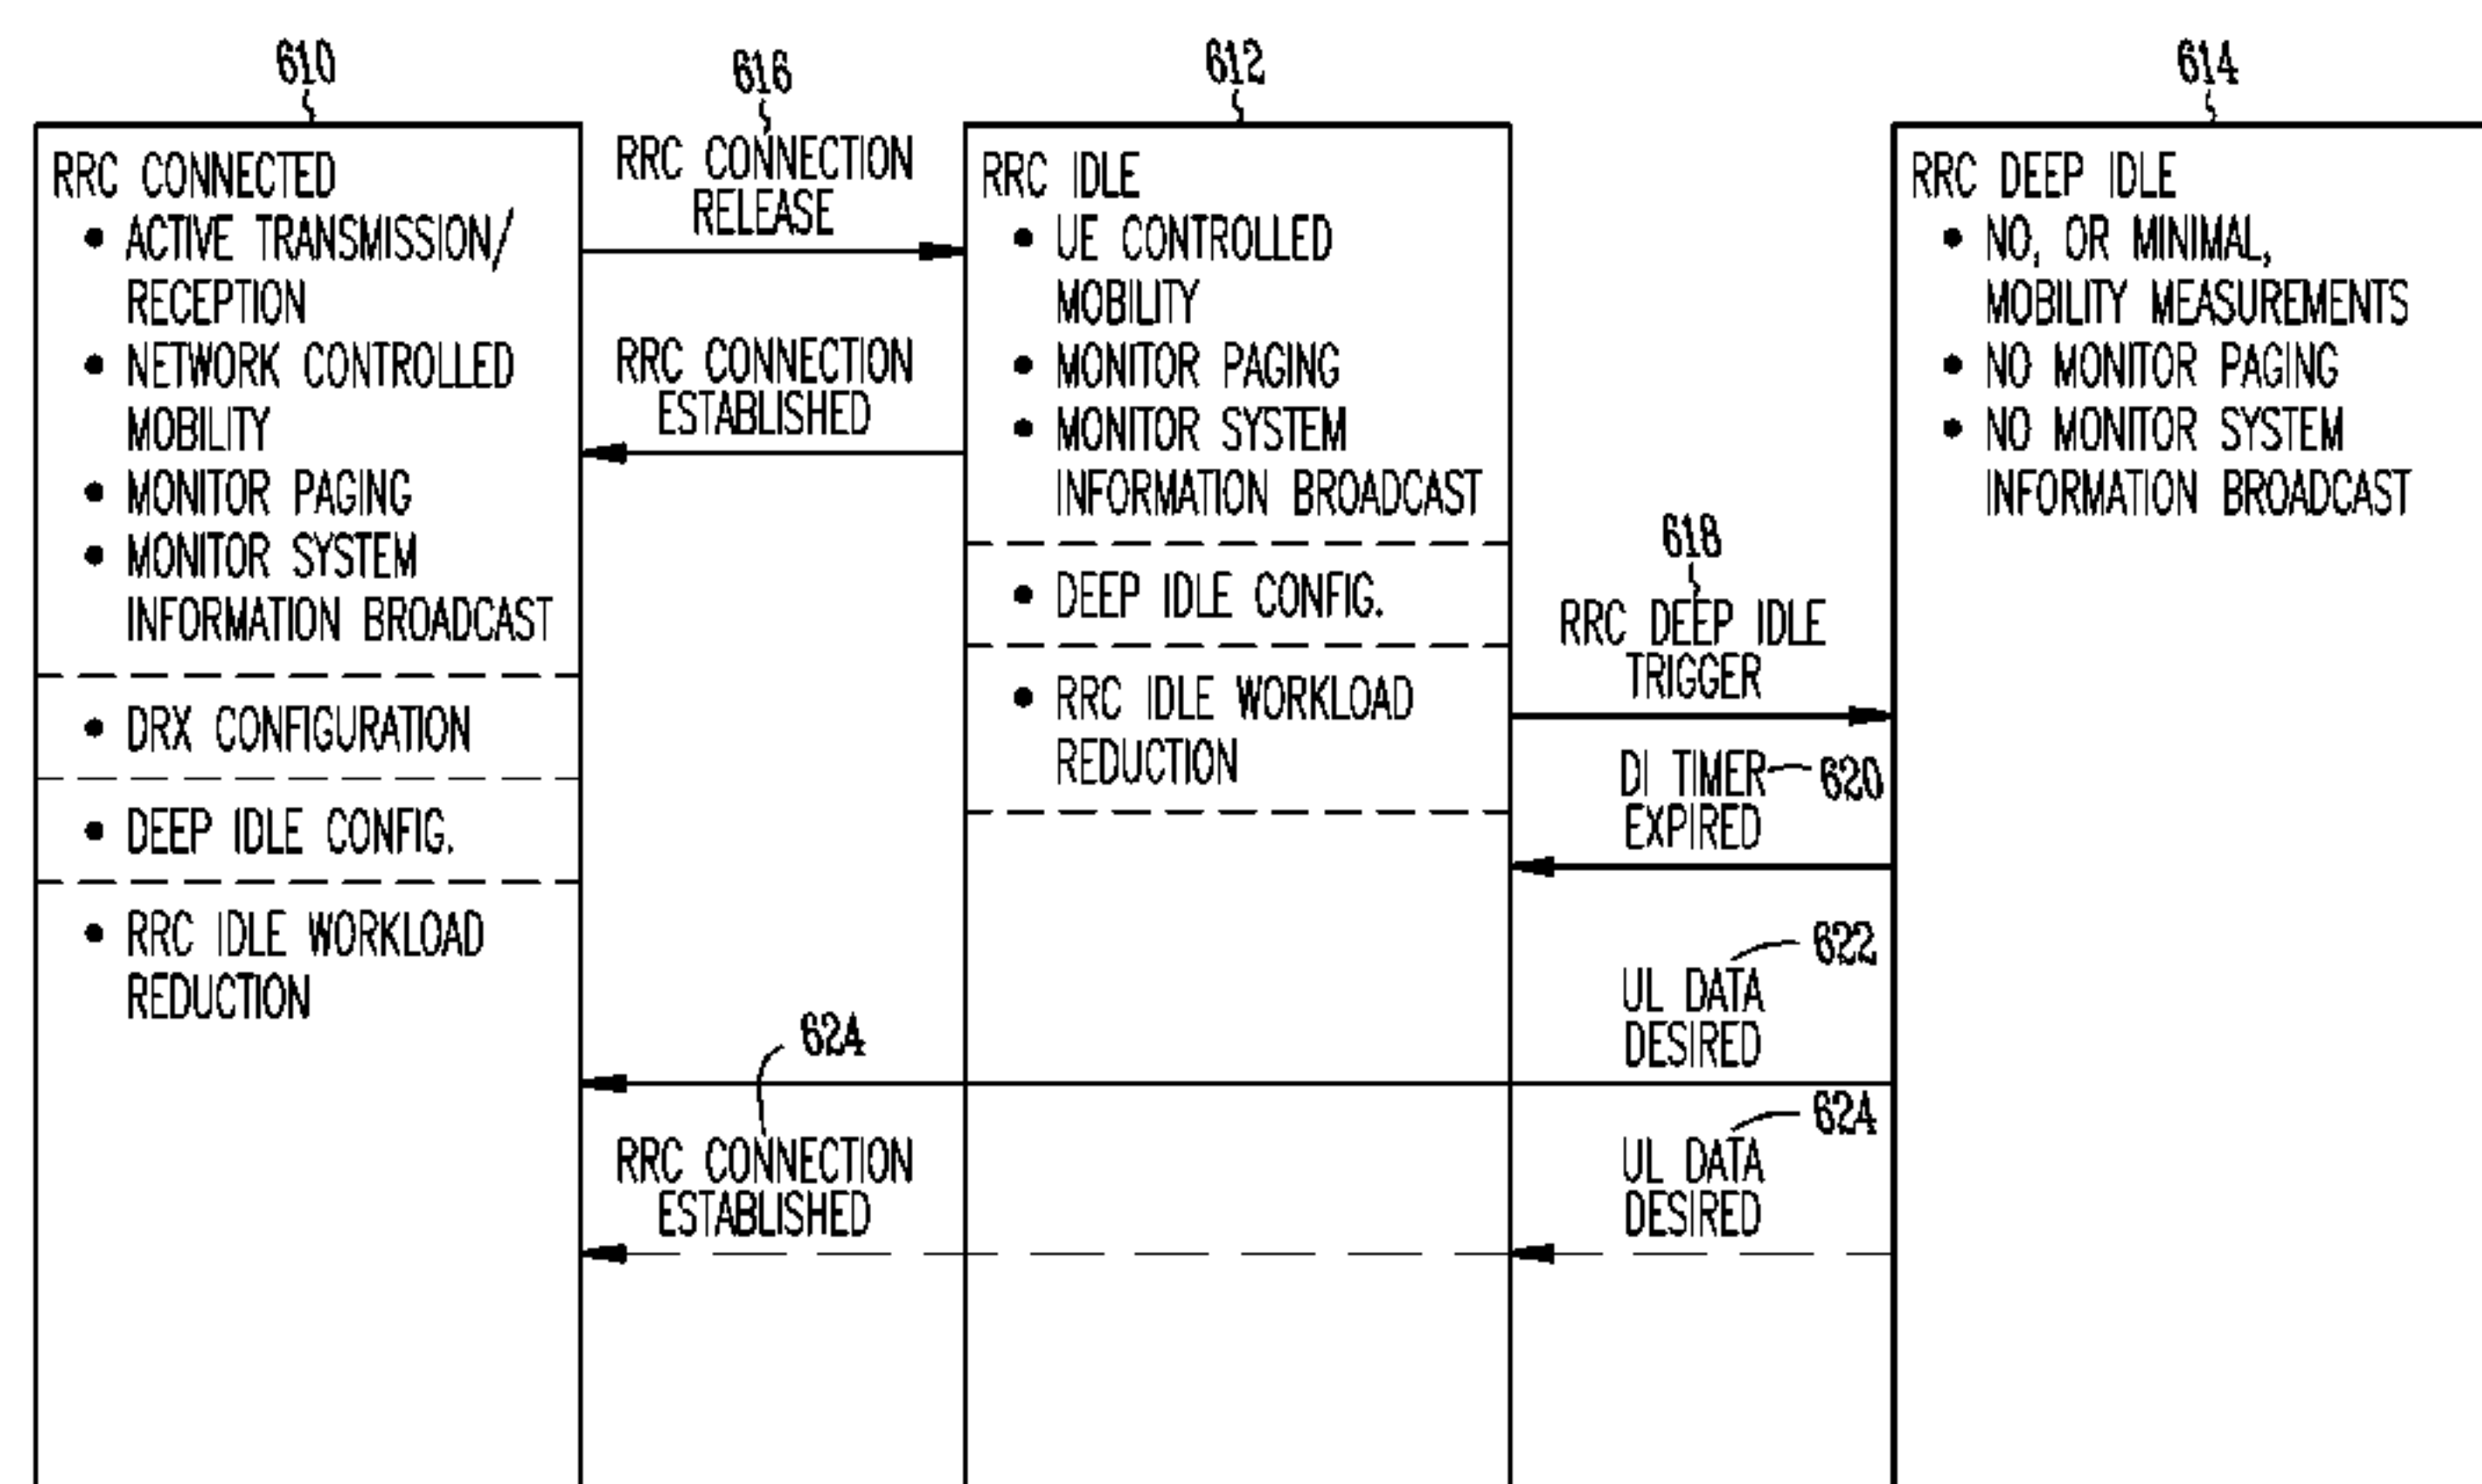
610

RRC CONNECTED
• ACTIVE TRANSMISSION/ RECEPTION
• NETWORK CONTROLLED MOBILITY
• MONITOR PAGING
• MONITOR SYSTEM INFORMATION BROADCAST

• DRX CONFIGURATION

• DEEP IDLE CONFIG.

• RRC IDLE WORKLOAD REDUCTION

616
RRC CONNECTION RELEASE

RRC CONNECTION ESTABLISHED

624

RRC CONNECTION ESTABLISHED

612

RRC IDLE
• UE CONTROLLED MOBILITY
• MONITOR PAGING
• MONITOR SYSTEM INFORMATION BROADCAST

• DEEP IDLE CONFIG.

• RRC IDLE WORKLOAD REDUCTION

618
RRC DEEP IDLE TRIGGER

DI TIMER EXPIRED 620

622
UL DATA DESIRED

624
UL DATA DESIRED

614

RRC DEEP IDLE
• NO, OR MINIMAL, MOBILITY MEASUREMENTS
• NO MONITOR PAGING
• NO MONITOR SYSTEM INFORMATION BROADCAST